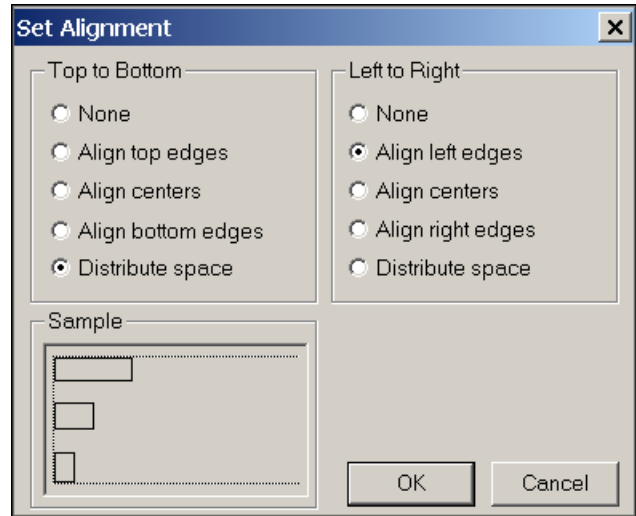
Set Alignment

Top to Bottom
None
Align top edges
Align centers
Align bottom edges
Distribute space

Left to Right
None
Align left edges
Align centers
Align right edges
Distribute space

Sample

OK
Cancel